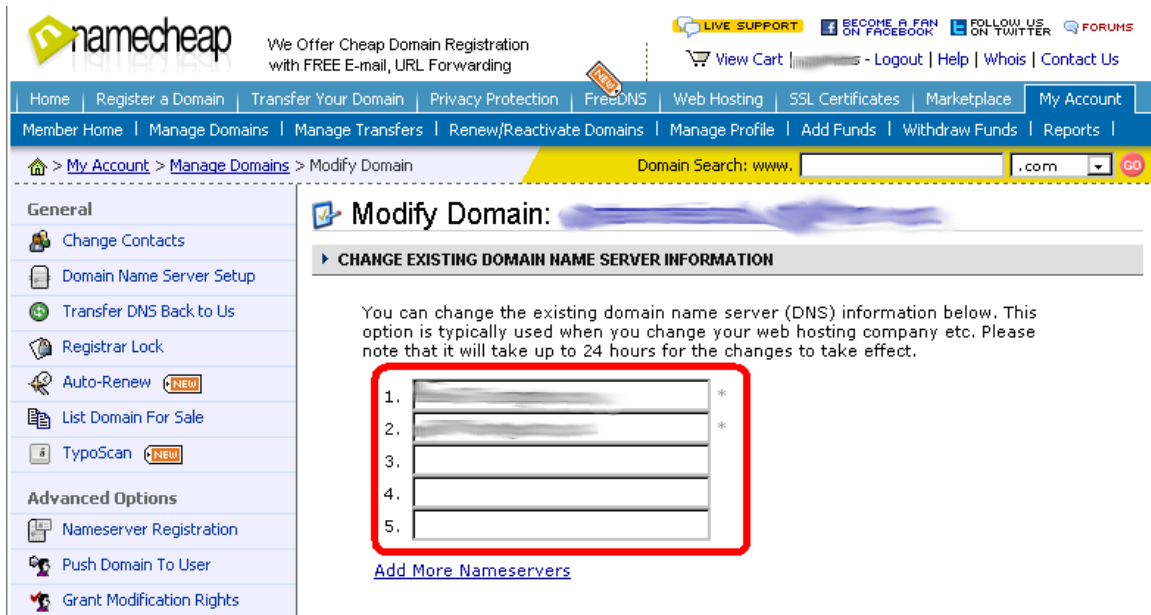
namecheap

We Offer Cheap Domain Registration with FREE E-mail, URL Forwarding

LIVE SUPPORT BECOME A FAN ON FACEBOOK FOLLOW US ON TWITTER FORUMS

View Cart | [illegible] - Logout | Help | Whois | Contact Us

Home | Register a Domain | Transfer Your Domain | Privacy Protection | NEW FreeDNS | Web Hosting | SSL Certificates | Marketplace | My Account

Member Home | Manage Domains | Manage Transfers | Renew/Reactivate Domains | Manage Profile | Add Funds | Withdraw Funds | Reports |

> My Account > Manage Domains > Modify Domain

Domain Search: www. .com GO

General
Change Contacts
Domain Name Server Setup
Transfer DNS Back to Us
Registrar Lock
Auto-Renew NEW
List Domain For Sale
TypoScan NEW

Advanced Options
Nameserver Registration
Push Domain To User
Grant Modification Rights

Modify Domain: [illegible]

CHANGE EXISTING DOMAIN NAME SERVER INFORMATION

You can change the existing domain name server (DNS) information below. This option is typically used when you change your web hosting company etc. Please note that it will take up to 24 hours for the changes to take effect.

1. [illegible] *
2. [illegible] *
3.
4.
5.

Add More Nameservers